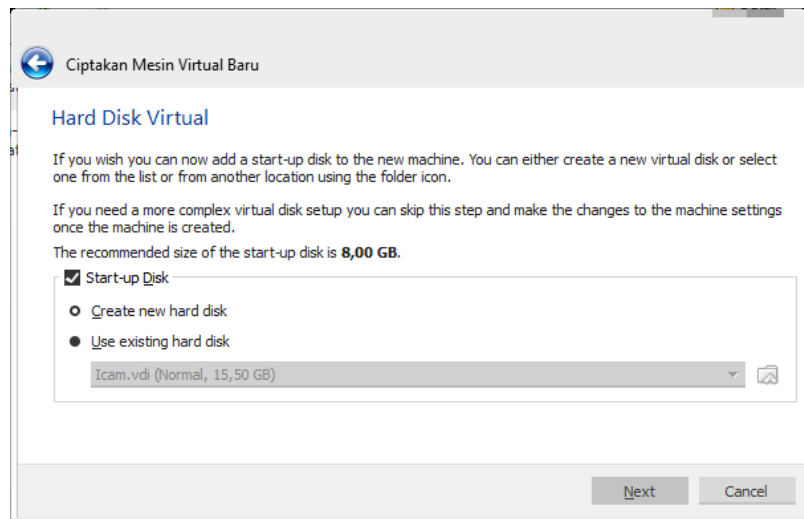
Ciptakan Mesin Virtual Baru

Hard Disk Virtual

If you wish you can now add a start-up disk to the new machine. You can either create a new virtual disk or select one from the list or from another location using the folder icon.

If you need a more complex virtual disk setup you can skip this step and make the changes to the machine settings once the machine is created.

The recommended size of the start-up disk is **8,00 GB**.

Start-up Disk

Create new hard disk

Use existing hard disk

Icam.vdi (Normal, 15,50 GB)

Next

Cancel